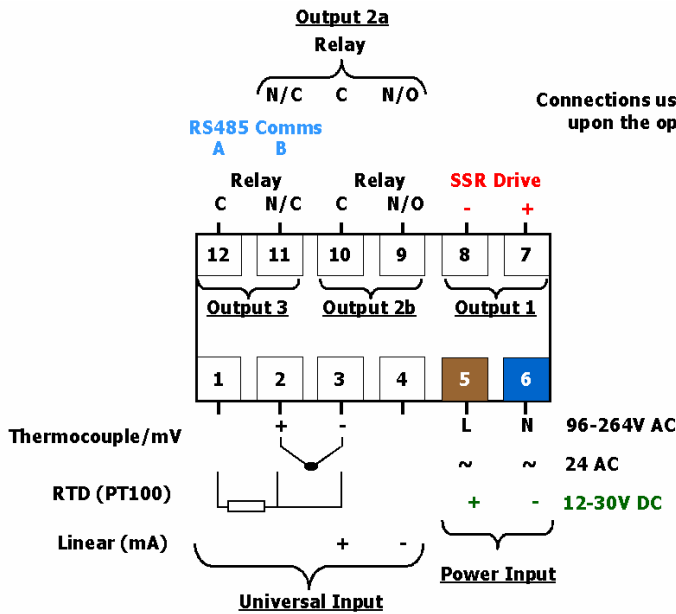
Output 2a
Relay
N/C C N/O

Connections us
upon the op

RS485 Comms
A B

Relay
C N/C

Relay
C N/O

SSR Drive
- +

12 11 10 9 8 7

Output 3 Output 2b Output 1

1 2 3 4 5 6

Thermocouple/mV + -
L N 96-264V AC
~ ~ 24 AC
RTD (PT100)
+ - 12-30V DC
Linear (mA) + -

Power Input

Universal Input